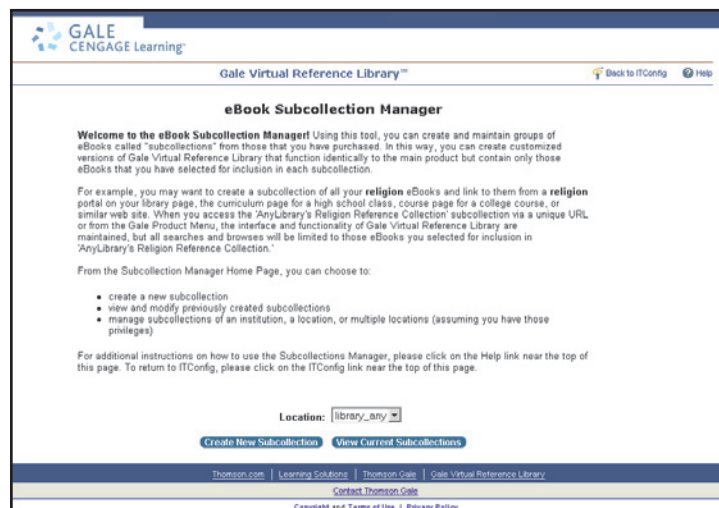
GALE
CENGAGE Learning

Gale Virtual Reference Library℠

Back to ITConfig

Help

eBook Subcollection Manager

Welcome to the eBook Subcollection Manager! Using this tool, you can create and maintain groups of eBooks called "subcollections" from those that you have purchased. In this way, you can create customized versions of Gale Virtual Reference Library that function identically to the main product but contain only those eBooks that you have selected for inclusion in each subcollection.

For example, you may want to create a subcollection of all your religion eBooks and link to them from a religion portal on your library page, the curriculum page for a high school class, course page for a college course, or similar web site. When you access the 'AnyLibrary's Religion Reference Collection' subcollection via a unique URL or from the Gale Product Menu, the interface and functionality of Gale Virtual Reference Library are maintained, but all searches and browses will be limited to those eBooks you selected for inclusion in 'AnyLibrary's Religion Reference Collection.'

From the Subcollection Manager Home Page, you can choose to:

• create a new subcollection
• view and modify previously created subcollections
• manage subcollections of an institution, a location, or multiple locations (assuming you have those privileges)

For additional instructions on how to use the Subcollections Manager, please click on the Help link near the top of this page. To return to ITConfig, please click on the ITConfig link near the top of this page.

Location: library_any

Create New Subcollection | View Current Subcollections

Thomson.com | Learning Solutions | Thomson Gale | Gale Virtual Reference Library

Contact Thomson Gale

Copyright and Terms of Use | Privacy Policy